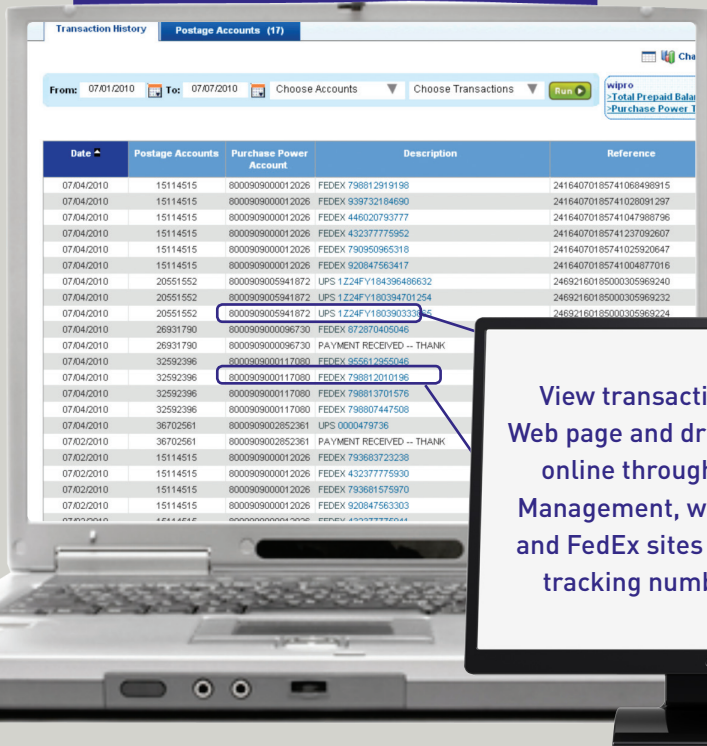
Transaction History | Postage Accounts (17)

Cha

From: 07/01/2010 To: 07/07/2010 Choose Accounts Choose Transactions Run

wipro
>Total Prepaid Balan
>Purchase Power T

| Date | Postage Accounts | Purchase Power Account | Description | Reference |
|---|---|---|---|---|
| 07/04/2010 | 15114515 | 8000909000012026 | FEDEX 798812919198 | 24164070185741068498915 |
| 07/04/2010 | 15114515 | 8000909000012026 | FEDEX 939732184690 | 24164070185741028091297 |
| 07/04/2010 | 15114515 | 8000909000012026 | FEDEX 446020793777 | 24164070185741047988796 |
| 07/04/2010 | 15114515 | 8000909000012026 | FEDEX 432377775952 | 24164070185741237092607 |
| 07/04/2010 | 15114515 | 8000909000012026 | FEDEX 790950965318 | 24164070185741025920647 |
| 07/04/2010 | 15114515 | 8000909000012026 | FEDEX 920847563417 | 24164070185741004877016 |
| 07/04/2010 | 20551552 | 8000909005941872 | UPS 1Z24FY184396486632 | 24692160185000305969240 |
| 07/04/2010 | 20551552 | 8000909005941872 | UPS 1Z24FY180394701254 | 24692160185000305969232 |
| 07/04/2010 | 20551552 | 8000909005941872 | UPS 1Z24FY18039033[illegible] | 24692160185000305969224 |
| 07/04/2010 | 26931790 | 8000909000096730 | FEDEX 872870405046 | |
| 07/04/2010 | 26931790 | 8000909000096730 | PAYMENT RECEIVED -- THANK | |
| 07/04/2010 | 32592396 | 8000909000117080 | FEDEX 955612955046 | |
| 07/04/2010 | 32592396 | 8000909000117080 | FEDEX 798812010196 | |
| 07/04/2010 | 32592396 | 8000909000117080 | FEDEX 798813701576 | |
| 07/04/2010 | 32592396 | 8000909000117080 | FEDEX 798807447508 | |
| 07/04/2010 | 36702561 | 8000909002852361 | UPS 0000479736 | |
| 07/02/2010 | 36702561 | 8000909002852361 | PAYMENT RECEIVED -- THANK | |
| 07/02/2010 | 15114515 | 8000909000012026 | FEDEX 793683723238 | |
| 07/02/2010 | 15114515 | 8000909000012026 | FEDEX 432377775930 | |
| 07/02/2010 | 15114515 | 8000909000012026 | FEDEX 793681575970 | |
| 07/02/2010 | 15114515 | 8000909000012026 | FEDEX 920847563303 | |

View transacti
Web page and dr
online through
Management, w
and FedEx sites
tracking numb